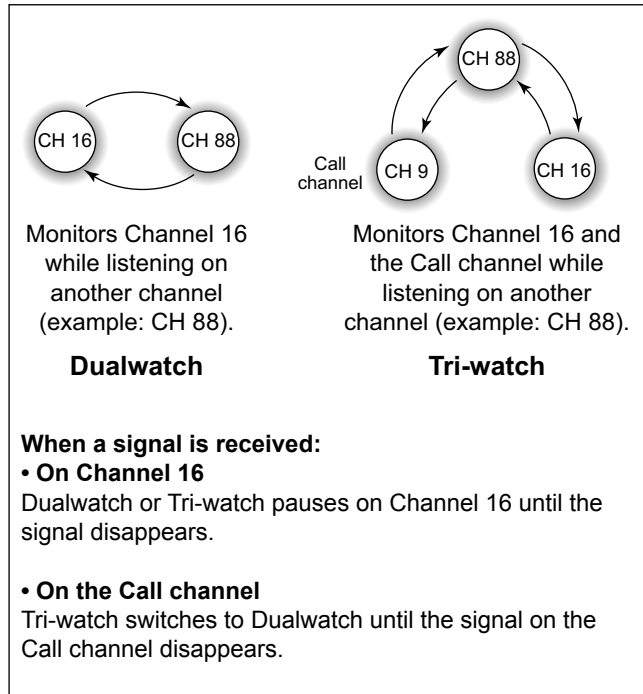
CH 16
CH 88

Monitors Channel 16 while listening on another channel (example: CH 88).

**Dualwatch**

CH 88
Call channel
CH 9
CH 16

Monitors Channel 16 and the Call channel while listening on another channel (example: CH 88).

**Tri-watch**

**When a signal is received:**
**• On Channel 16**
Dualwatch or Tri-watch pauses on Channel 16 until the signal disappears.

**• On the Call channel**
Tri-watch switches to Dualwatch until the signal on the Call channel disappears.